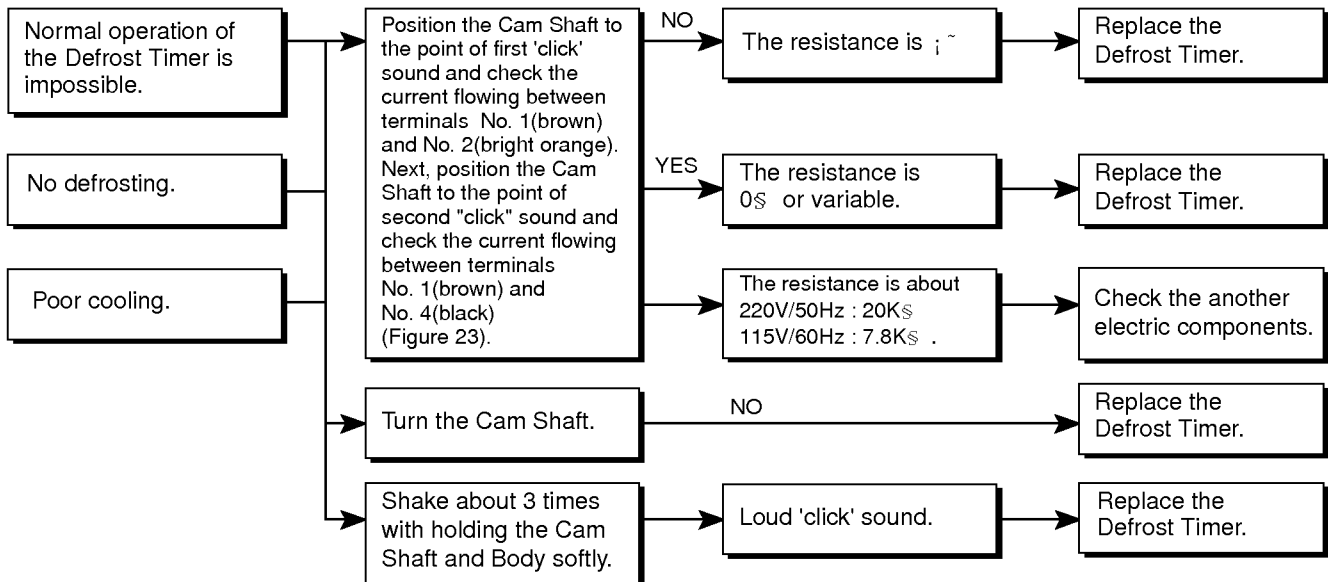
Normal operation of the Defrost Timer is impossible.

No defrosting.

Poor cooling.

Position the Cam Shaft to the point of first 'click' sound and check the current flowing between terminals No. 1(brown) and No. 2(bright orange). Next, position the Cam Shaft to the point of second "click" sound and check the current flowing between terminals No. 1(brown) and No. 4(black) (Figure 23).

NO

The resistance is ¡˜

Replace the Defrost Timer.

YES

The resistance is 0§ or variable.

Replace the Defrost Timer.

The resistance is about 220V/50Hz : 20K§ 115V/60Hz : 7.8K§ .

Check the another electric components.

Turn the Cam Shaft.

NO

Replace the Defrost Timer.

Shake about 3 times with holding the Cam Shaft and Body softly.

Loud 'click' sound.

Replace the Defrost Timer.